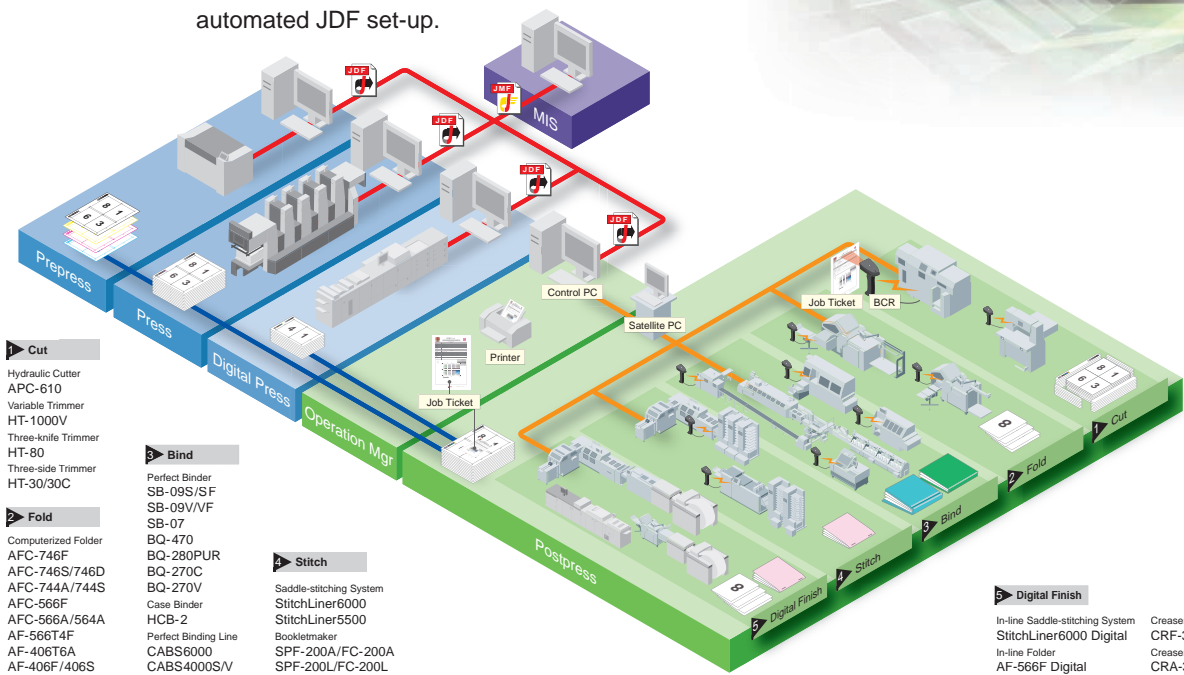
automated JDF set-up.

JDF
JMF
MIS
JDF
JDF
JDF

Prepress
Press
Digital Press
Operation Mgr
Postpress

Control PC
Satellite PC
Printer
Job Ticket
Job Ticket
BCR

1 Cut
2 Fold
3 Bind
4 Stitch
5 Digital Finish

1 Cut
Hydraulic Cutter
APC-610
Variable Trimmer
HT-1000V
Three-knife Trimmer
HT-80
Three-side Trimmer
HT-30/30C

2 Fold
Computerized Folder
AFC-746F
AFC-746S/746D
AFC-744A/744S
AFC-566F
AFC-566A/564A
AF-566T4F
AF-406T6A
AF-406F/406S

3 Bind
Perfect Binder
SB-09S/SF
SB-09V/VF
SB-07
BQ-470
BQ-280PUR
BQ-270C
BQ-270V
Case Binder
HCB-2
Perfect Binding Line
CABS6000
CABS4000S/V

4 Stitch
Saddle-stitching System
StitchLiner6000
StitchLiner5500
Bookletmaker
SPF-200A/FC-200A
SPF-200L/FC-200L

5 Digital Finish
In-line Saddle-stitching System
StitchLiner6000 Digital
In-line Folder
AF-566F Digital
Crease
CRF-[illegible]
Crease
CRA-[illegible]